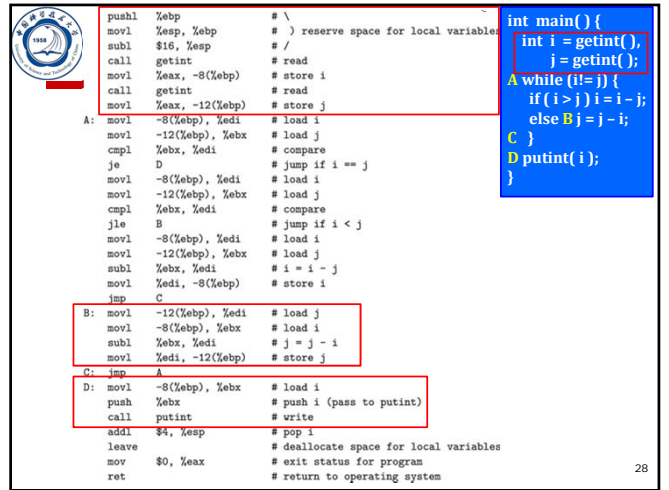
1958

| | | | |
|---|---|---|---|
| | pushl | %ebp | # \ |
| | movl | %esp, %ebp | # ) reserve space for local variables |
| | subl | $16, %esp | # / |
| | call | getint | # read |
| | movl | %eax, -8(%ebp) | # store i |
| | call | getint | # read |
| | movl | %eax, -12(%ebp) | # store j |
| A: | movl | -8(%ebp), %edi | # load i |
| | movl | -12(%ebp), %ebx | # load j |
| | cmpl | %ebx, %edi | # compare |
| | je | D | # jump if i == j |
| | movl | -8(%ebp), %edi | # load i |
| | movl | -12(%ebp), %ebx | # load j |
| | cmpl | %ebx, %edi | # compare |
| | jle | B | # jump if i < j |
| | movl | -8(%ebp), %edi | # load i |
| | movl | -12(%ebp), %ebx | # load j |
| | subl | %ebx, %edi | # i = i - j |
| | movl | %edi, -8(%ebp) | # store i |
| | jmp | C | |
| B: | movl | -12(%ebp), %edi | # load j |
| | movl | -8(%ebp), %ebx | # load i |
| | subl | %ebx, %edi | # j = j - i |
| | movl | %edi, -12(%ebp) | # store j |
| C: | jmp | A | |
| D: | movl | -8(%ebp), %ebx | # load i |
| | push | %ebx | # push i (pass to putint) |
| | call | putint | # write |
| | addl | $4, %esp | # pop i |
| | leave | | # deallocate space for local variables |
| | mov | $0, %eax | # exit status for program |
| | ret | | # return to operating system |

int main( ) {
int i = getint( ),
j = getint( );
A while (i!= j) {
if ( i > j ) i = i – j;
else B j = j – i;
C }
D putint( i );
}

28